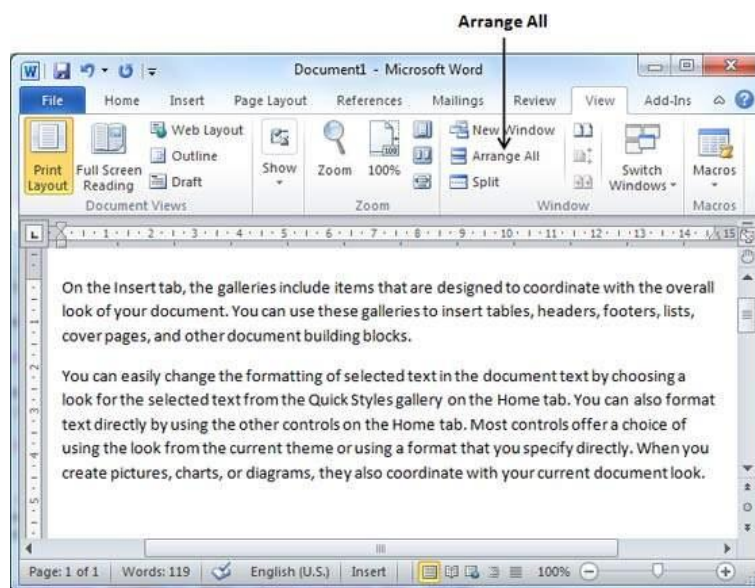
Arrange All

Document1 - Microsoft Word

File Home Insert Page Layout References Mailings Review View Add-Ins

Print Layout
Full Screen Reading
Web Layout
Outline
Draft
Document Views

Show

Zoom
100%
Zoom

New Window
Arrange All
Split
Switch Windows
Window

Macros
Macros

On the Insert tab, the galleries include items that are designed to coordinate with the overall look of your document. You can use these galleries to insert tables, headers, footers, lists, cover pages, and other document building blocks.

You can easily change the formatting of selected text in the document text by choosing a look for the selected text from the Quick Styles gallery on the Home tab. You can also format text directly by using the other controls on the Home tab. Most controls offer a choice of using the look from the current theme or using a format that you specify directly. When you create pictures, charts, or diagrams, they also coordinate with your current document look.

Page: 1 of 1 Words: 119 English (U.S.) Insert 100%